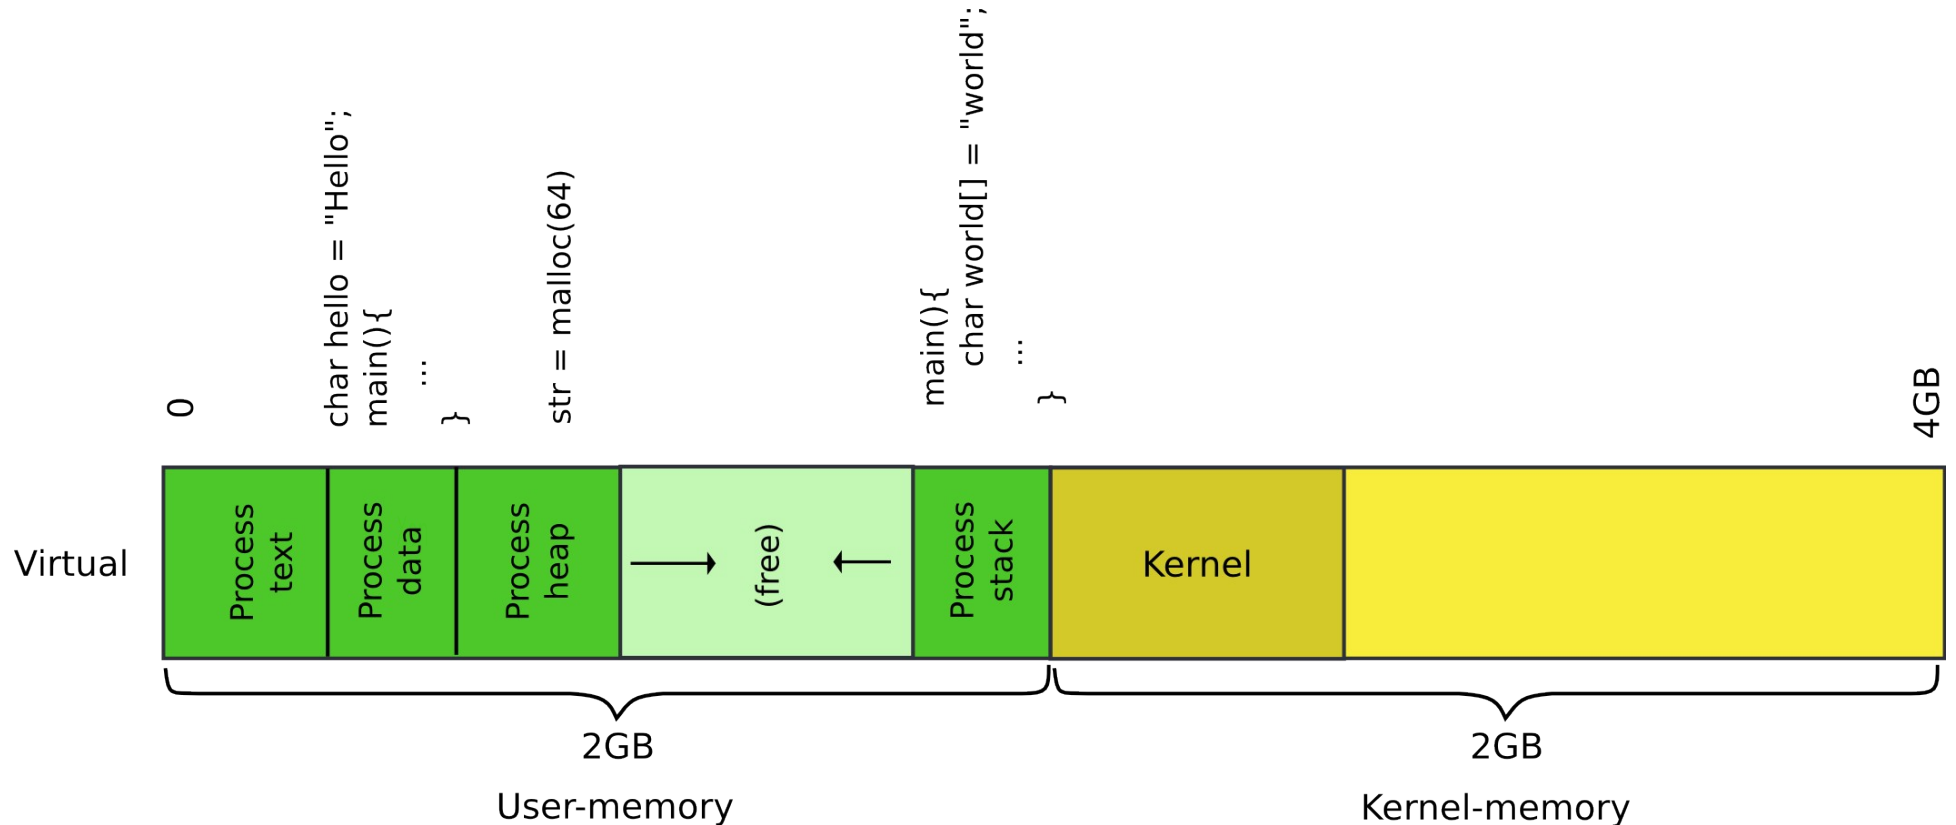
0

char hello = "Hello";
main(){
...
}

str = malloc(64)

main(){
char world[] = "world";
...
}

4GB

Virtual

Process text

Process data

Process heap

(free)

Process stack

Kernel

2GB

User-memory

2GB

Kernel-memory